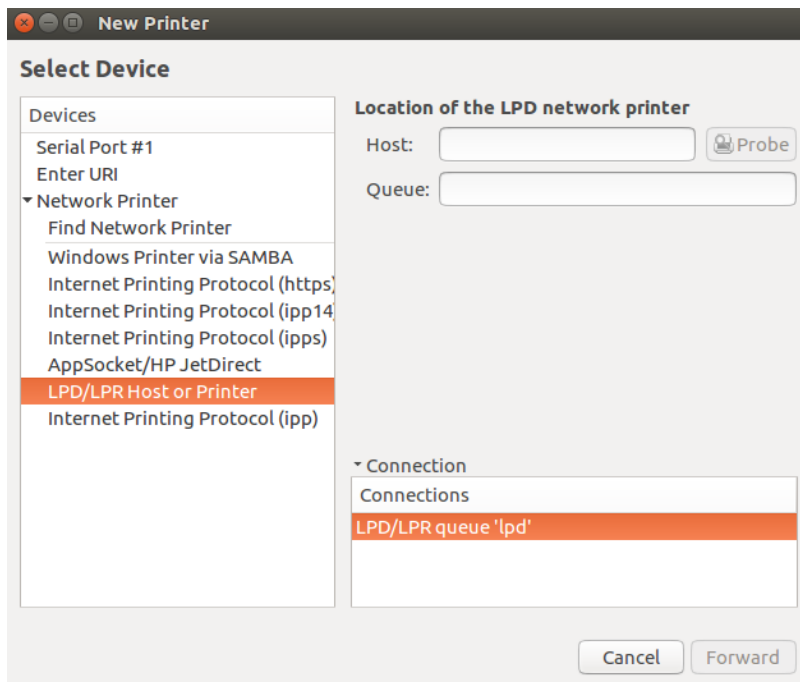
New Printer

Select Device

Devices
Serial Port #1
Enter URI
Network Printer
Find Network Printer
Windows Printer via SAMBA
Internet Printing Protocol (https)
Internet Printing Protocol (ipp14
Internet Printing Protocol (ipps)
AppSocket/HP JetDirect
LPD/LPR Host or Printer
Internet Printing Protocol (ipp)

Location of the LPD network printer
Host:
Probe
Queue:

Connection
Connections
LPD/LPR queue 'lpd'

Cancel
Forward